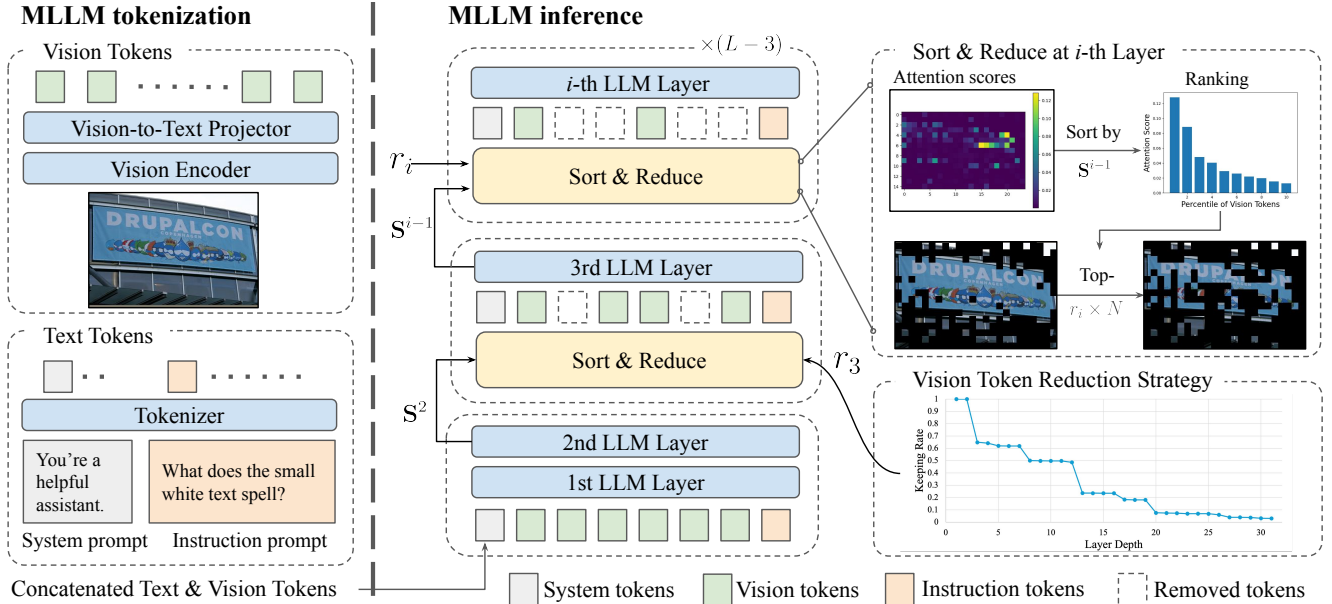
MLLM tokenization

Vision Tokens

Vision-to-Text Projector

Vision Encoder

DRUPALCON

Text Tokens

Tokenizer

You're a helpful assistant.

What does the small white text spell?

System prompt

Instruction prompt

Concatenated Text & Vision Tokens

MLLM inference

$\times(L-3)$

$i$-th LLM Layer

$r_i$

Sort & Reduce

$\mathbf{S}^{i-1}$

3rd LLM Layer

Sort & Reduce

$r_3$

$\mathbf{S}^2$

2nd LLM Layer

1st LLM Layer

Sort & Reduce at $i$-th Layer

Attention scores

Sort by $\mathbf{S}^{i-1}$

Ranking

Attention Score

Percentile of Vision Tokens

Top-$r_i \times N$

Vision Token Reduction Strategy

Keeping Rate

Layer Depth

0 5 10 15 20 25 30

0 0.1 0.2 0.3 0.4 0.5 0.6 0.7 0.8 0.9 1

System tokens

Vision tokens

Instruction tokens

Removed tokens